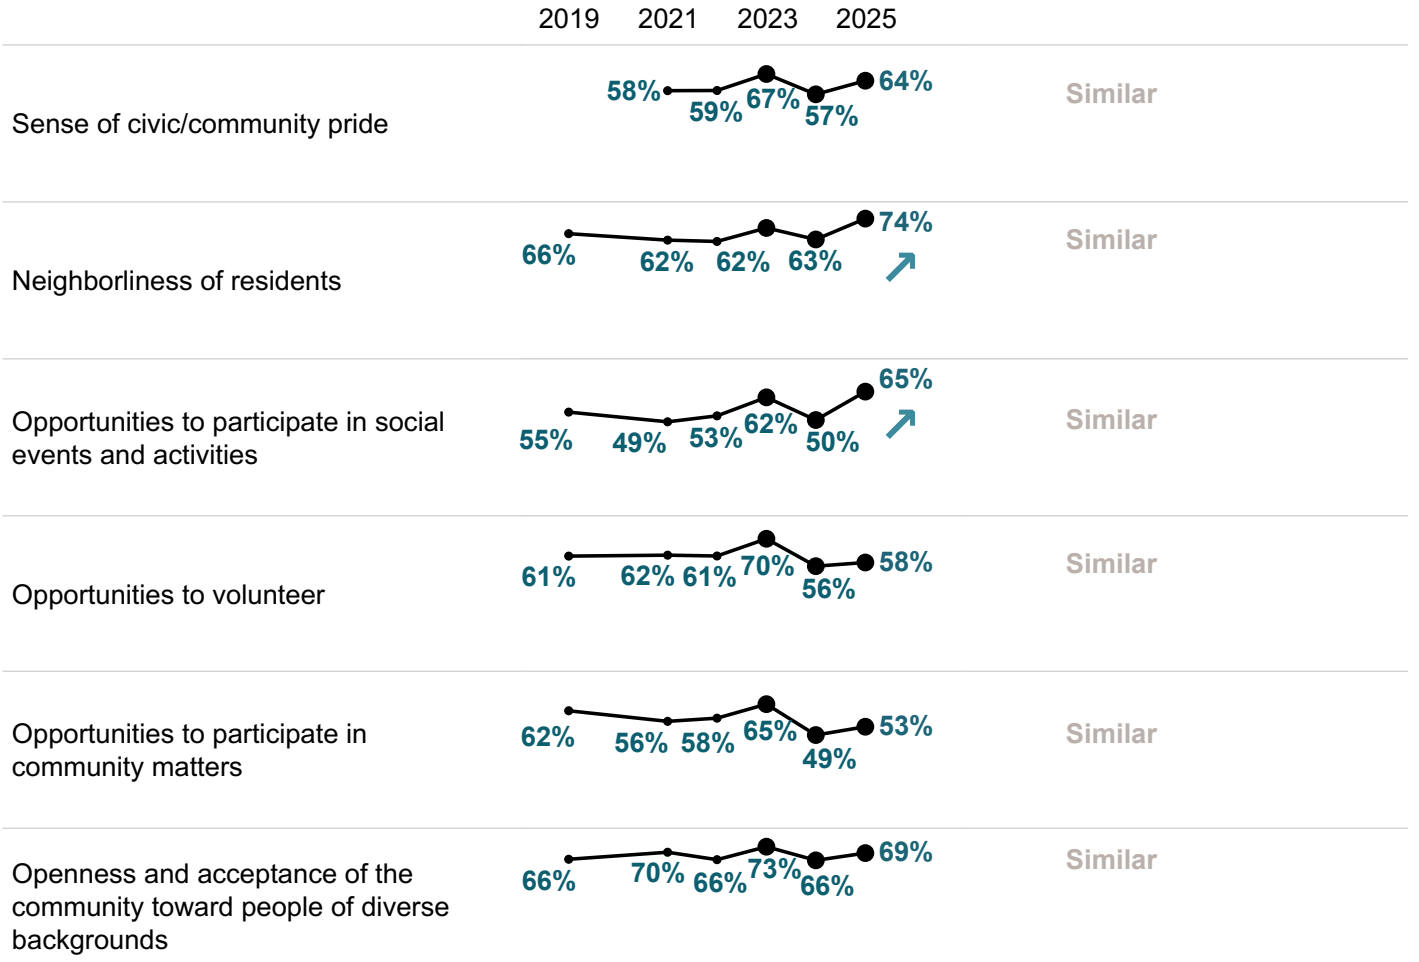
2019 2021 2023 2025

Sense of civic/community pride
58% 59% 67% 57% 64%
Similar

Neighborliness of residents
66% 62% 62% 63% 74%
Similar

Opportunities to participate in social events and activities
55% 49% 53% 62% 50% 65%
Similar

Opportunities to volunteer
61% 62% 61% 70% 56% 58%
Similar

Opportunities to participate in community matters
62% 56% 58% 65% 49% 53%
Similar

Openness and acceptance of the community toward people of diverse backgrounds
66% 70% 66% 73% 66% 69%
Similar